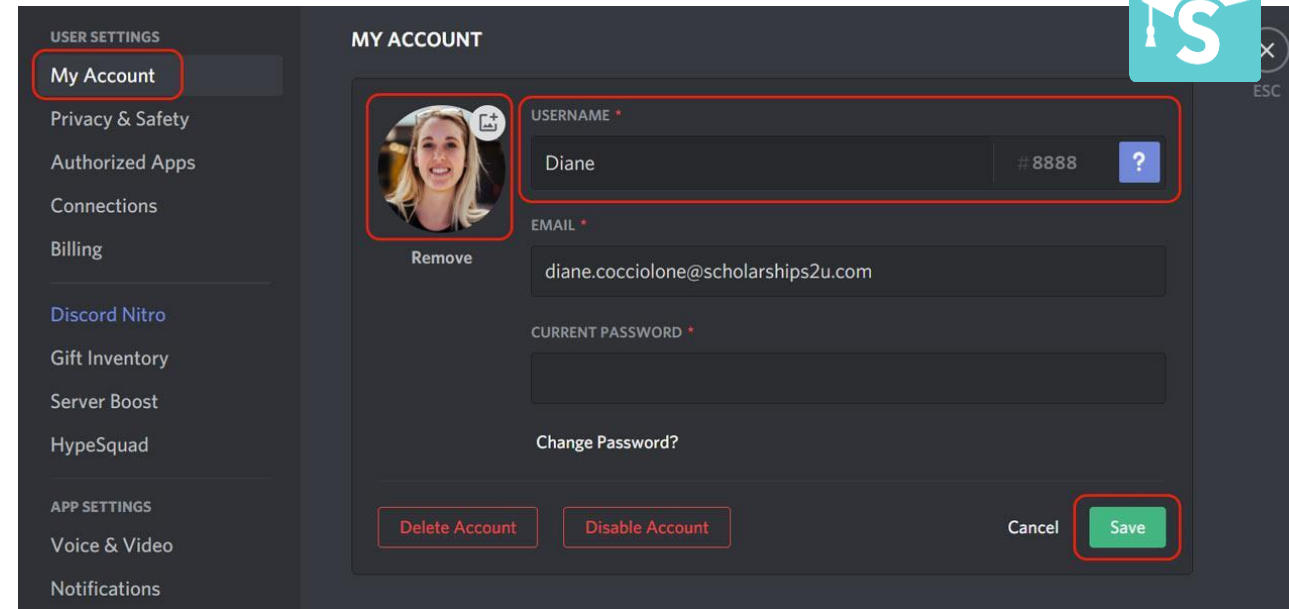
USER SETTINGS
My Account
Privacy & Safety
Authorized Apps
Connections
Billing
Discord Nitro
Gift Inventory
Server Boost
HypeSquad
APP SETTINGS
Voice & Video
Notifications

MY ACCOUNT

S

ESC

Remove

USERNAME *
Diane
#8888
?

EMAIL *
diane.cocciolone@scholarships2u.com

CURRENT PASSWORD *

Change Password?

Delete Account
Disable Account
Cancel
Save